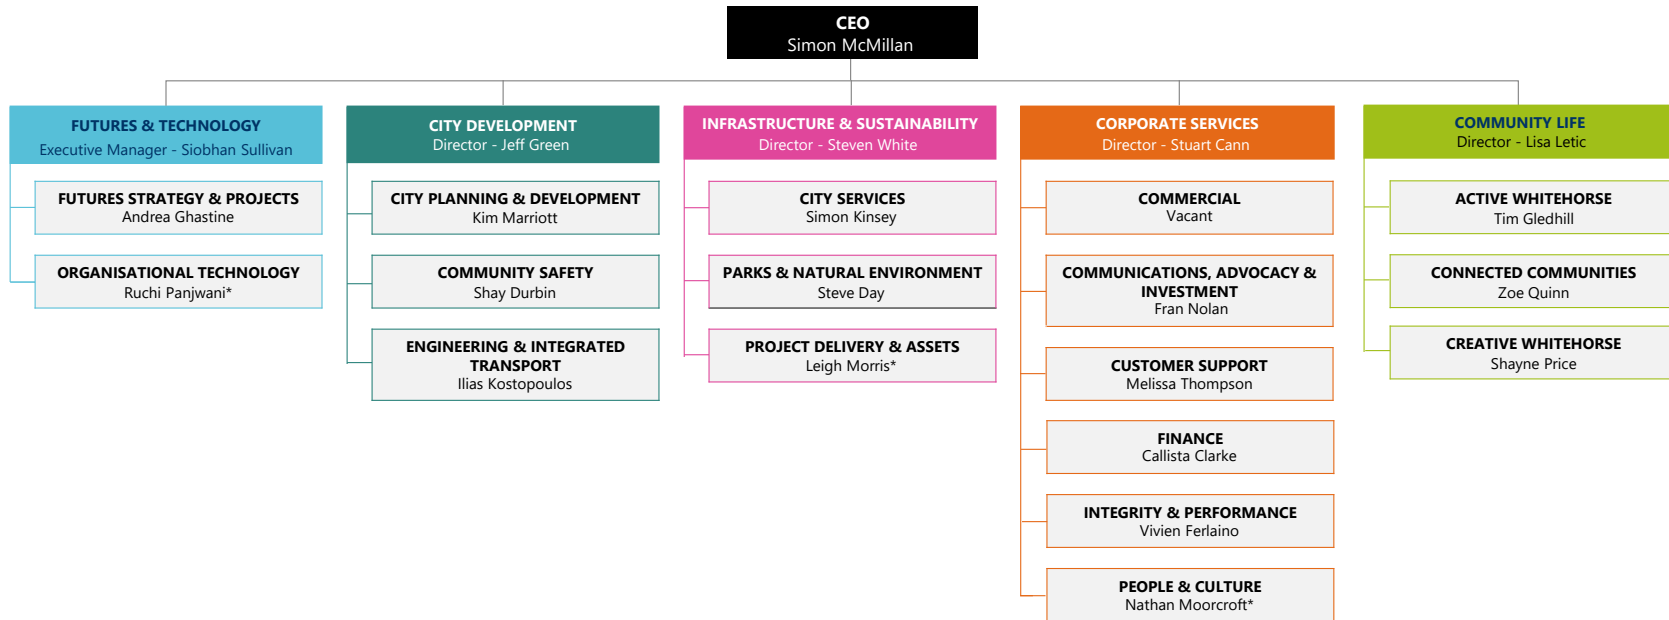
CEO
Simon McMillan

FUTURES & TECHNOLOGY
Executive Manager - Siobhan Sullivan

FUTURES STRATEGY & PROJECTS
Andrea Ghastine

ORGANISATIONAL TECHNOLOGY
Ruchi Panjwani*

CITY DEVELOPMENT
Director - Jeff Green

CITY PLANNING & DEVELOPMENT
Kim Marriott

COMMUNITY SAFETY
Shay Durbin

ENGINEERING & INTEGRATED TRANSPORT
Ilias Kostopoulos

INFRASTRUCTURE & SUSTAINABILITY
Director - Steven White

CITY SERVICES
Simon Kinsey

PARKS & NATURAL ENVIRONMENT
Steve Day

PROJECT DELIVERY & ASSETS
Leigh Morris*

CORPORATE SERVICES
Director - Stuart Cann

COMMERCIAL
Vacant

COMMUNICATIONS, ADVOCACY & INVESTMENT
Fran Nolan

CUSTOMER SUPPORT
Melissa Thompson

FINANCE
Callista Clarke

INTEGRITY & PERFORMANCE
Vivien Ferlaino

PEOPLE & CULTURE
Nathan Moorcroft*

COMMUNITY LIFE
Director - Lisa Letic

ACTIVE WHITEHORSE
Tim Gledhill

CONNECTED COMMUNITIES
Zoe Quinn

CREATIVE WHITEHORSE
Shayne Price